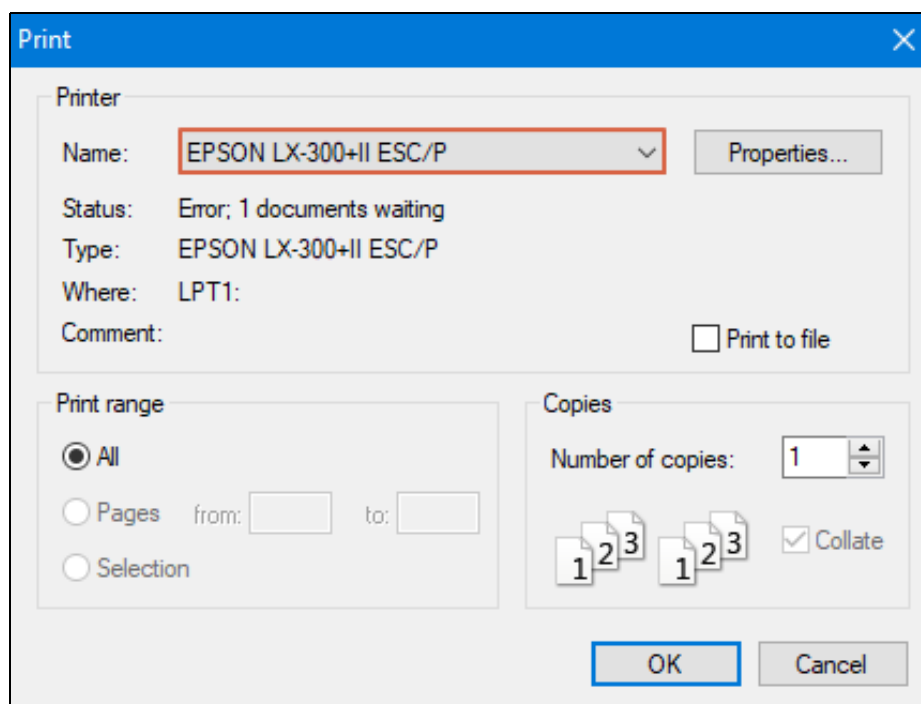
Print

Printer

Name: EPSON LX-300+II ESC/P

Properties...

Status: Error; 1 documents waiting

Type: EPSON LX-300+II ESC/P

Where: LPT1:

Comment:

Print to file

Print range

All

Pages from: to:

Selection

Copies

Number of copies: 1

1 2 3 1 2 3

Collate

OK

Cancel